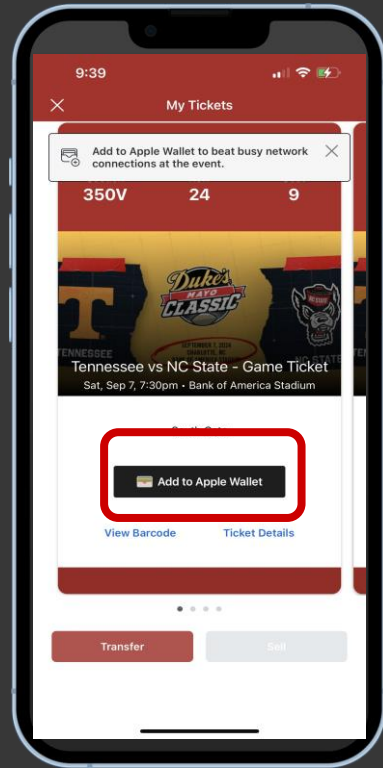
9:39

My Tickets

Add to Apple Wallet to beat busy network connections at the event.

350V 24 9

Duke's MAYO CLASSIC

SEPTEMBER 7, 2024 CHARLOTTE, NC

TENNESSEE

Tennessee vs NC State - Game Ticket

Sat, Sep 7, 7:30pm • Bank of America Stadium

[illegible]

Add to Apple Wallet

View Barcode

Ticket Details

Transfer

Sell